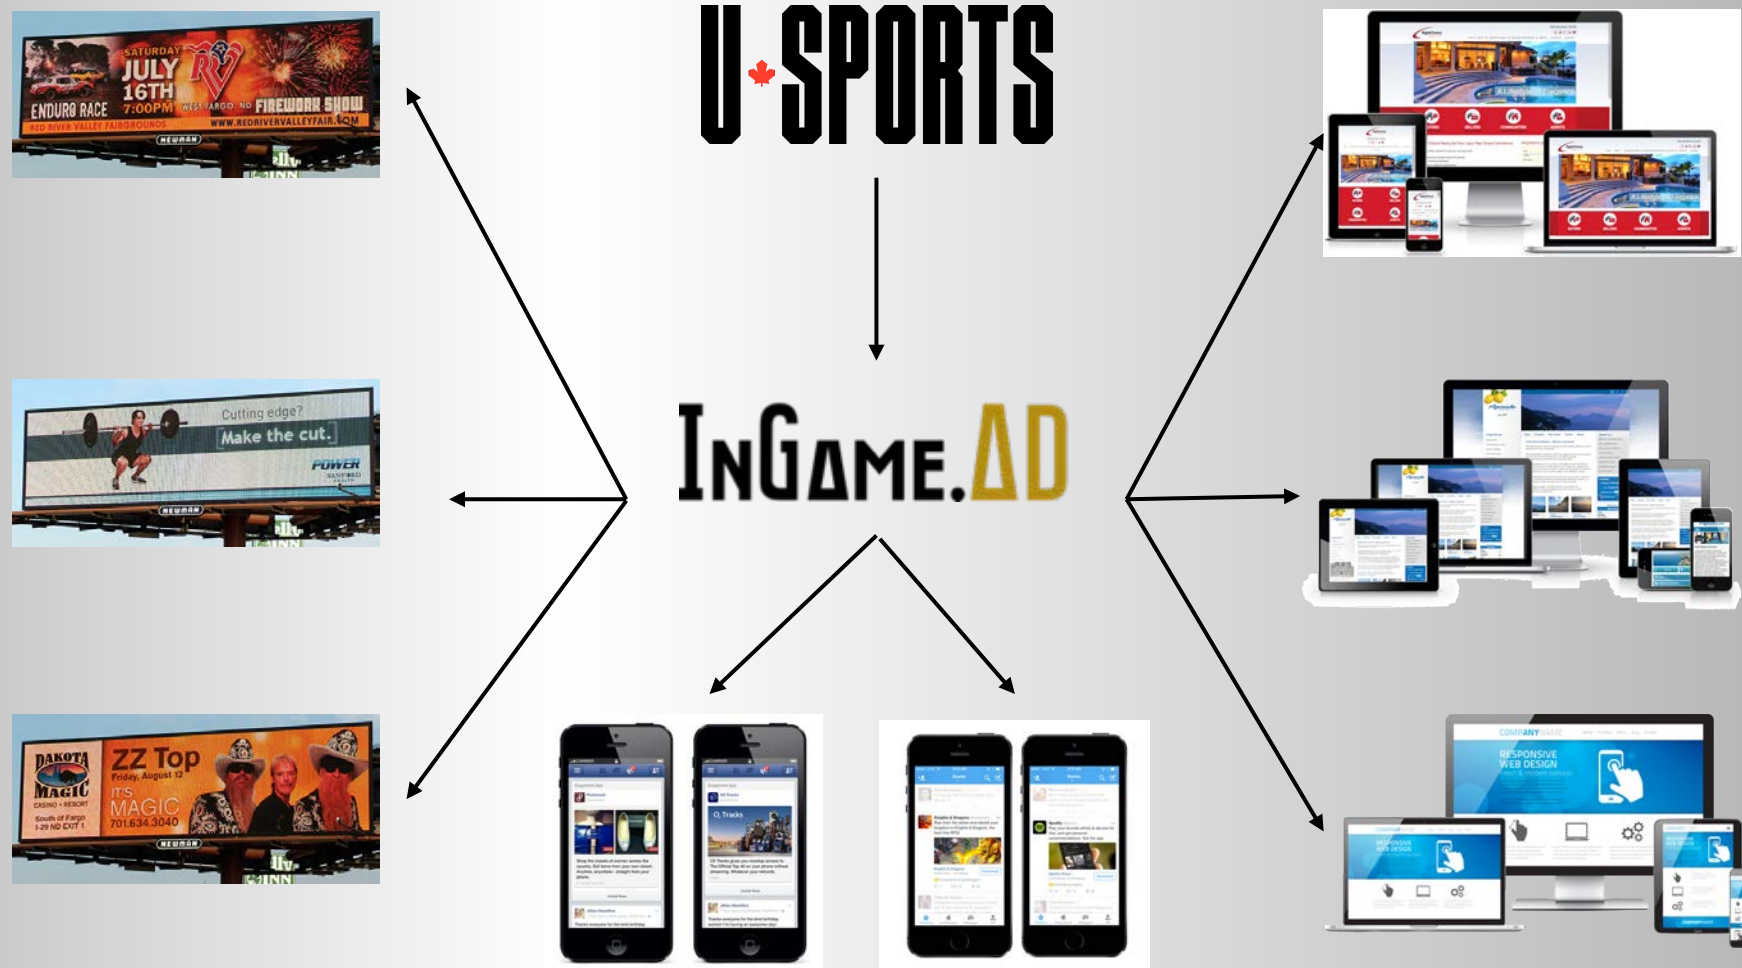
U SPORTS

SATURDAY JULY 16TH 7:00PM ENDURO RACE WEST FARGO, ND FIREWORK SHOW RED RIVER VALLEY FAIRGROUNDS WWW.REDRIVERVALLEYFAIR.COM NEWMAN

Cutting edge? Make the cut. POWER SANFORD NEWMAN

DAKOTA MAGIC CASINO • RESORT South of Fargo I-29 ND EXIT 1 ZZ Top Friday, August 12 IT'S MAGIC 701.634.3040 NEWMAN

InGame.AD

RESPONSIVE WEB DESIGN